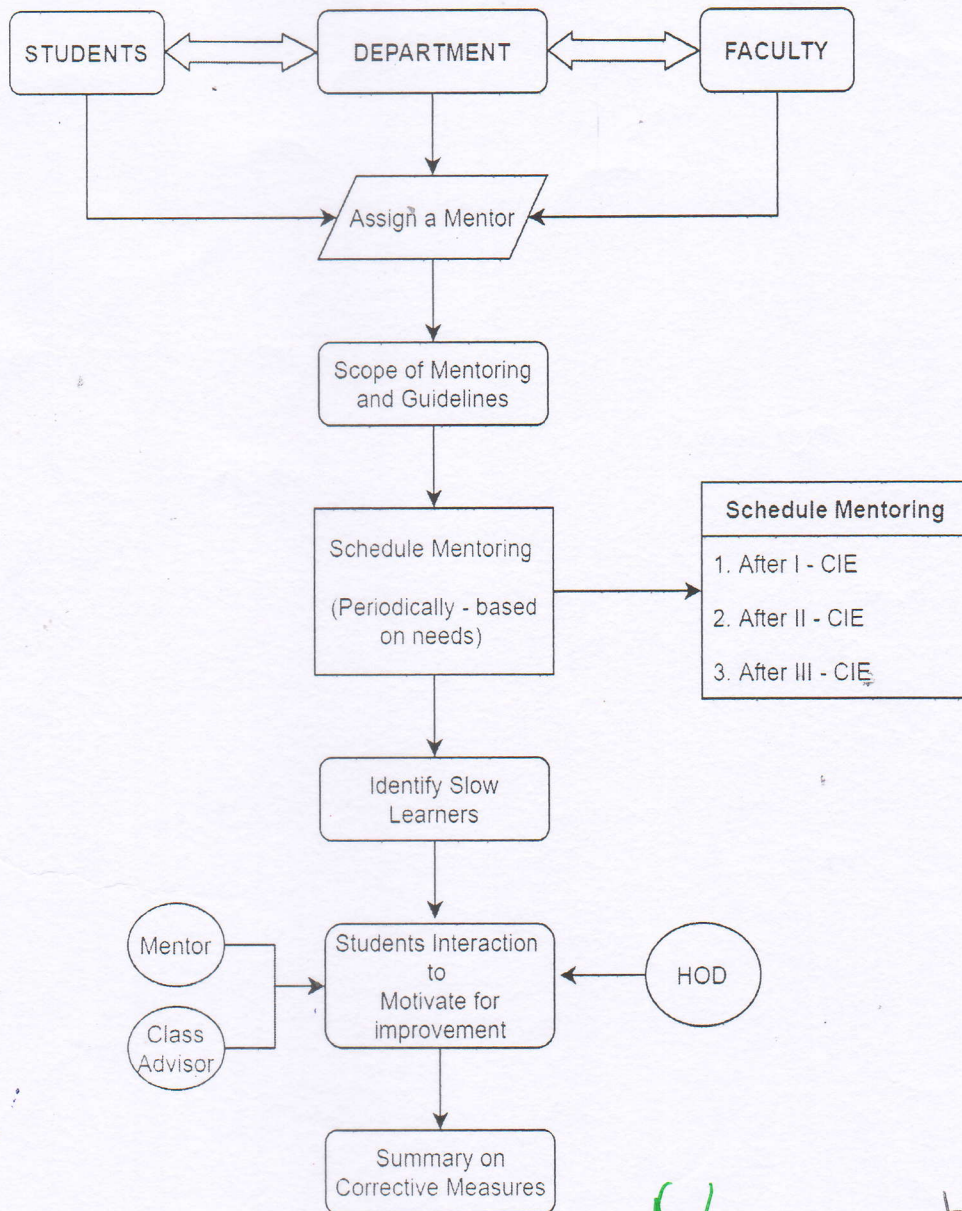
STUDENTS

DEPARTMENT

FACULTY

Assign a Mentor

Scope of Mentoring and Guidelines

Schedule Mentoring

(Periodically - based on needs)

| Schedule Mentoring |
|---|
| 1. After I - CIE |
| 2. After II - CIE |
| 3. After III - CIE |

Identify Slow Learners

Mentor

Class Advisor

Students Interaction to Motivate for improvement

HOD

Summary on Corrective Measures